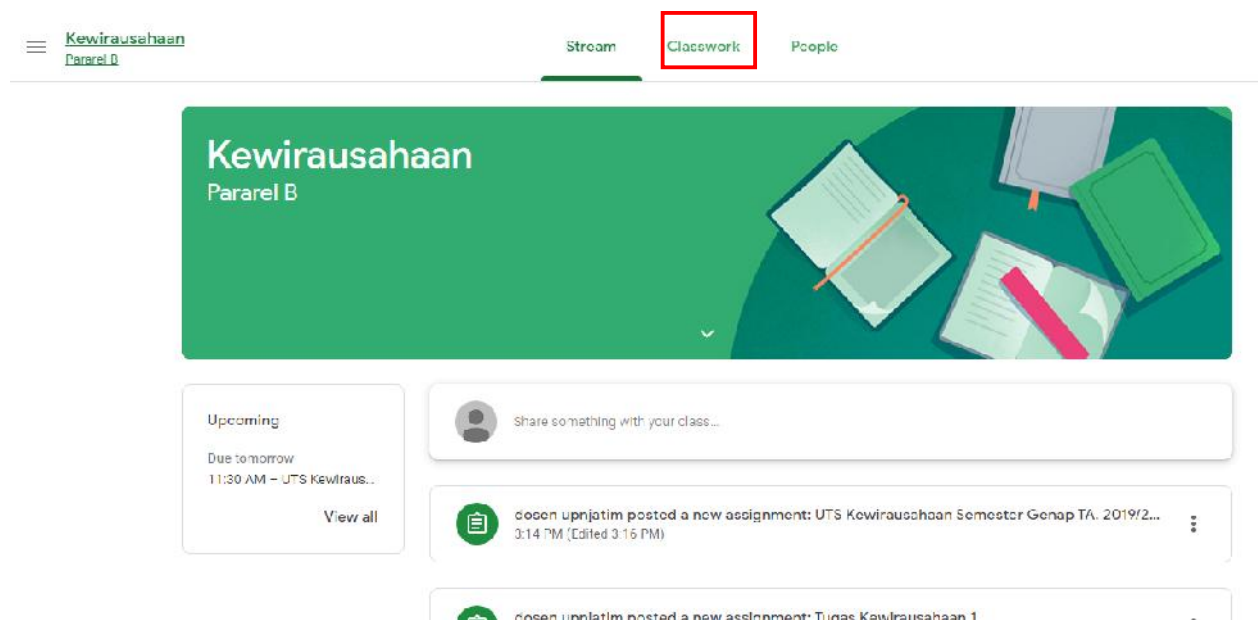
Kewirausahaan
Pararel B

Stream Classwork People

Kewirausahaan
Pararel B

Upcoming

Due tomorrow
11:30 AM – UTS Kewiraus...

View all

Share something with your class...

dosen upnjatim posted a new assignment: UTS Kewirausahaan Semester Genap TA. 2019/2...
3:14 PM (Edited 3:16 PM)

dosen upnjatim posted a new assignment: Tugas Kewirausahaan 1